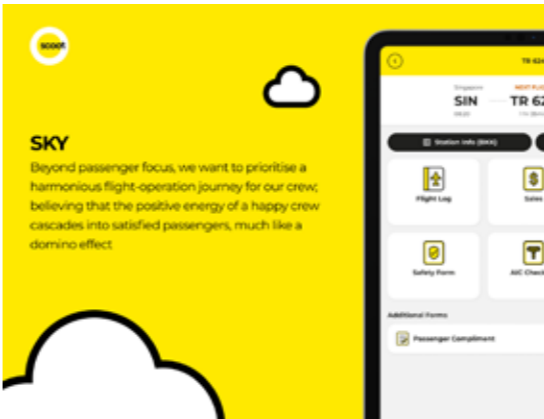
scoot

SKY

Beyond passenger focus, we want to prioritise a harmonious flight-operation journey for our crew; believing that the positive energy of a happy crew cascades into satisfied passengers, much like a domino effect

TR 62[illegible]

Singapore
SIN
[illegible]

NEXT FL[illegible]
TR 62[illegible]
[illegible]

Station Info (BKK)

Flight Log

Sales

Safety Form

A/C Check

Additional Forms

Passenger Compliment